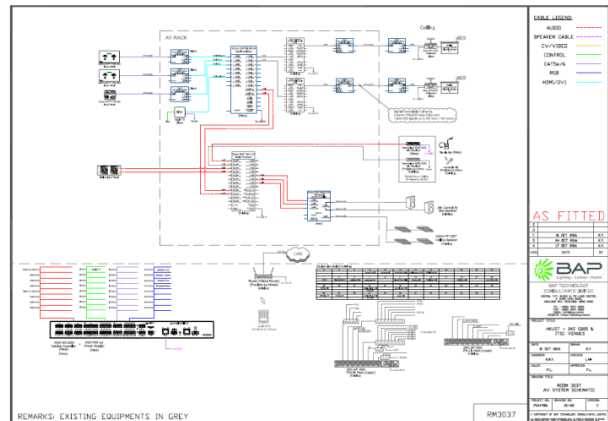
AV RACK

Ceiling

CABLE LEGEND:
AUDIO
SPEAKER CABLE
CV/VIDEO
CONTROL
CAT5e/6
RGB
HDMI/DVI

AS FITTED

16 OCT 2016
24 OCT 2016
17 OCT 2016

DATE

BAP
BAP TECHNOLOGY CONSULTANTS LIMITED

HKUST - IAS GDBR & ITSC VENUES

ROOM 3037
AV SYSTEM SCHEMATIC

LAN

RM3037

REMARKS: EXISTING EQUIPMENTS IN GREY